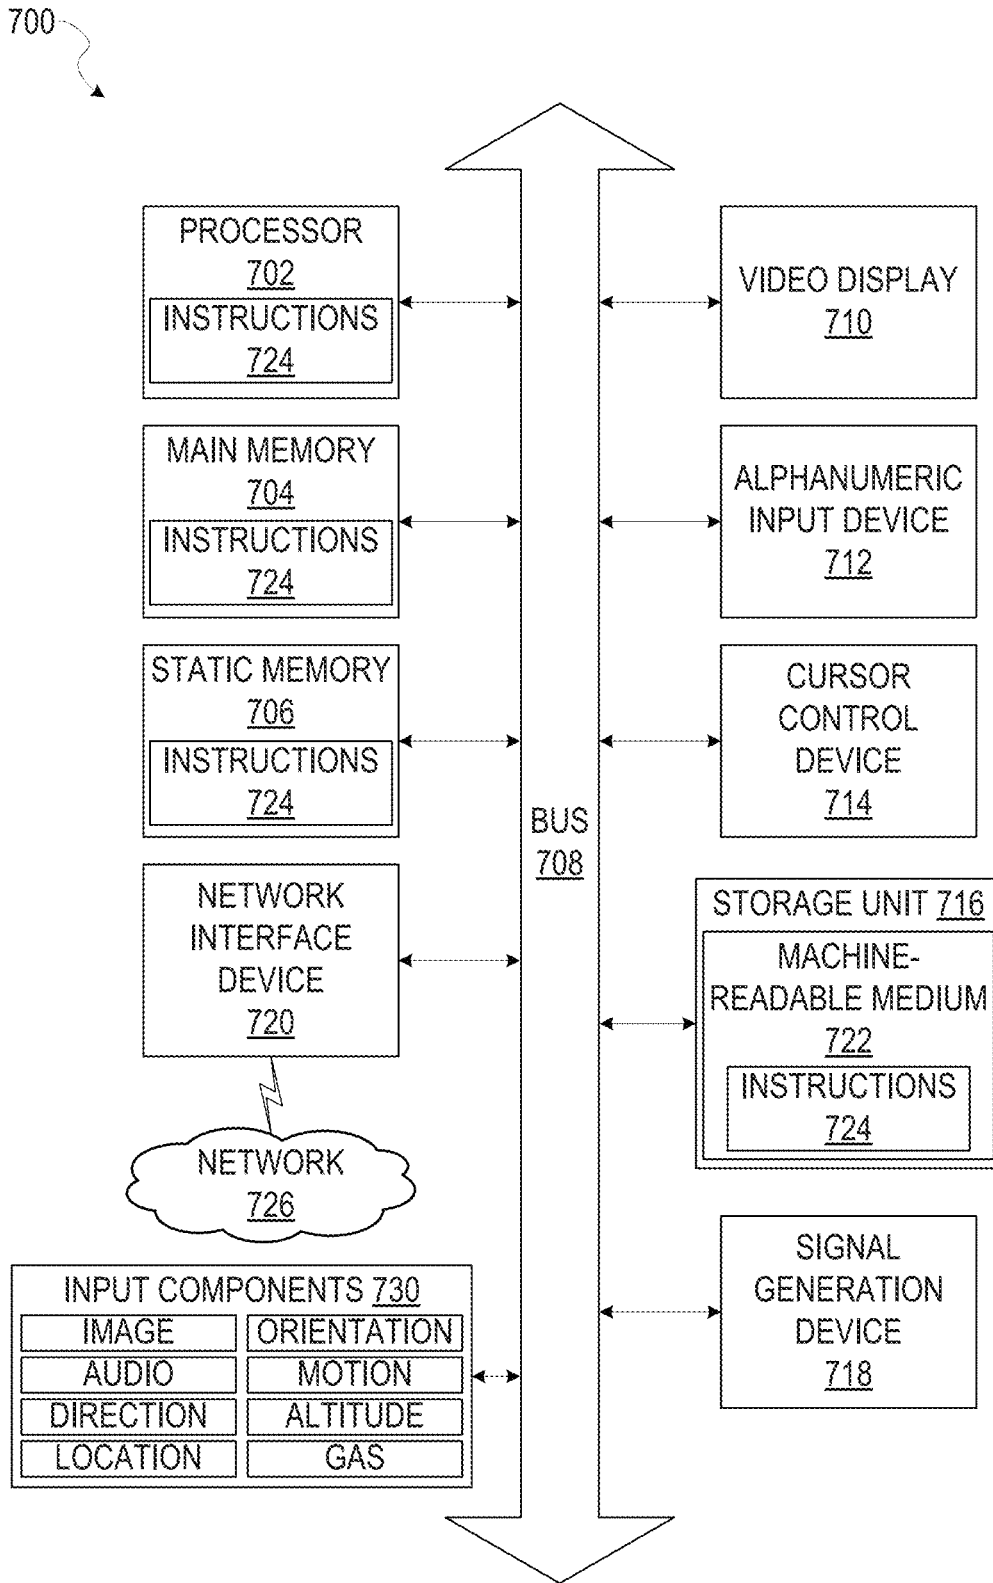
700

PROCESSOR
702
INSTRUCTIONS
724

MAIN MEMORY
704
INSTRUCTIONS
724

STATIC MEMORY
706
INSTRUCTIONS
724

NETWORK INTERFACE DEVICE
720

NETWORK
726

INPUT COMPONENTS 730

| IMAGE | ORIENTATION |
|---|---|
| AUDIO | MOTION |
| DIRECTION | ALTITUDE |
| LOCATION | GAS |

BUS
708

VIDEO DISPLAY
710

ALPHANUMERIC INPUT DEVICE
712

CURSOR CONTROL DEVICE
714

STORAGE UNIT 716
MACHINE-READABLE MEDIUM
722
INSTRUCTIONS
724

SIGNAL GENERATION DEVICE
718